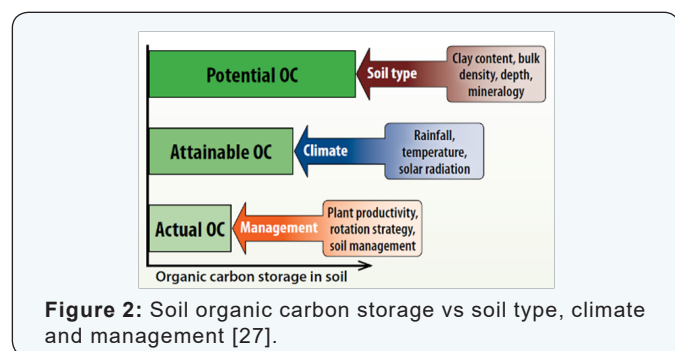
Potential OC

Soil type

Clay content, bulk density, depth, mineralogy

Attainable OC

Climate

Rainfall, temperature, solar radiation

Actual OC

Management

Plant productivity, rotation strategy, soil management

Organic carbon storage in soil

**Figure 2:** Soil organic carbon storage vs soil type, climate and management [27].